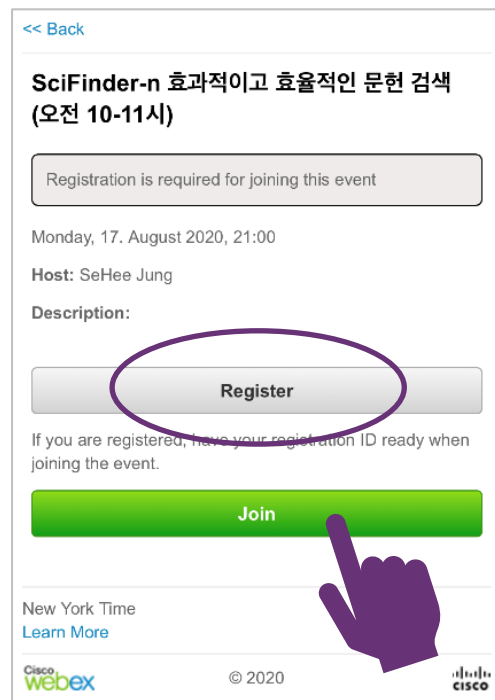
<< Back

SciFinder-n 효과적이고 효율적인 문헌 검색 (오전 10-11시)

Registration is required for joining this event

Monday, 17. August 2020, 21:00

Host: SeHee Jung

Description:

Register

If you are registered, have your registration ID ready when joining the event.

Join

New York Time
Learn More

Cisco Webex © 2020 cisco